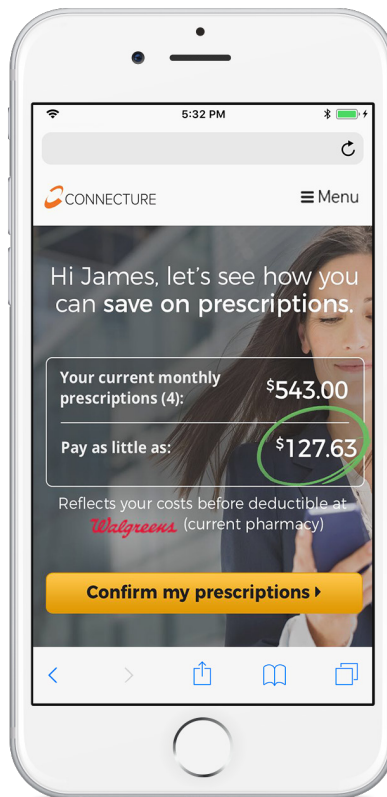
5:32 PM

CONNECTURE

Menu

Hi James, let's see how you can save on prescriptions.

| Your current monthly prescriptions (4): | $^{\$}543.00$ |
|---|---|
| Pay as little as: | $^{\$}127.63$ |

Reflects your costs before deductible at Walgreens (current pharmacy)

Confirm my prescriptions